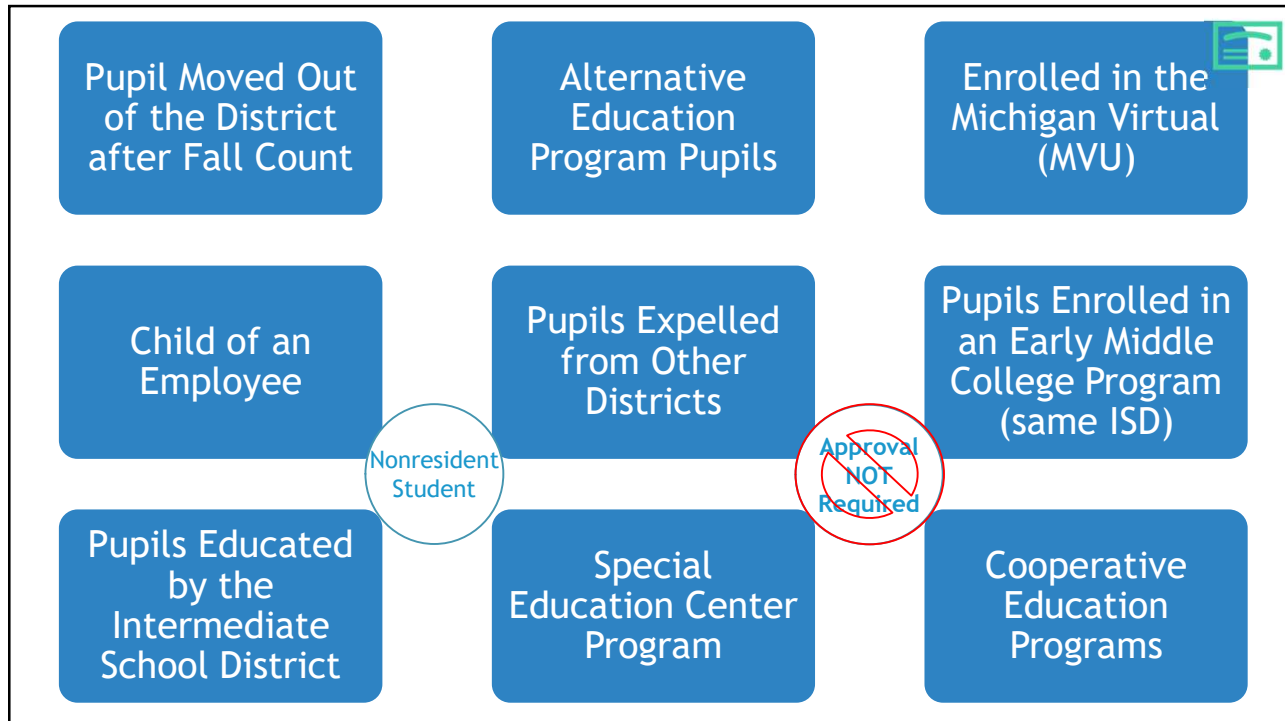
Pupil Moved Out of the District after Fall Count

Alternative Education Program Pupils

Enrolled in the Michigan Virtual (MVU)

Child of an Employee

Pupils Expelled from Other Districts

Pupils Enrolled in an Early Middle College Program (same ISD)

Nonresident Student

Approval NOT Required

Pupils Educated by the Intermediate School District

Special Education Center Program

Cooperative Education Programs